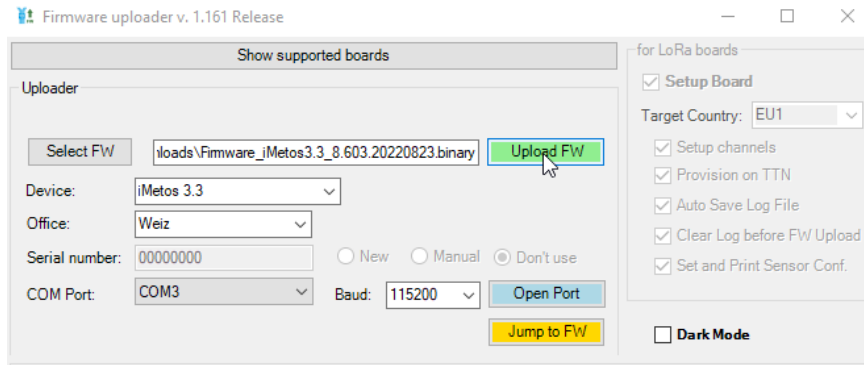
Firmware uploader v. 1.161 Release

Show supported boards

Uploader

Select FW
ıloads\Firmware_iMetos3.3_8.603.20220823.binary
Upload FW

Device: iMetos 3.3

Office: Weiz

Serial number: 00000000
New Manual Don't use

COM Port: COM3
Baud: 115200
Open Port

Jump to FW

for LoRa boards

Setup Board

Target Country: EU1

Setup channels
Provision on TTN
Auto Save Log File
Clear Log before FW Upload
Set and Print Sensor Conf.

Dark Mode